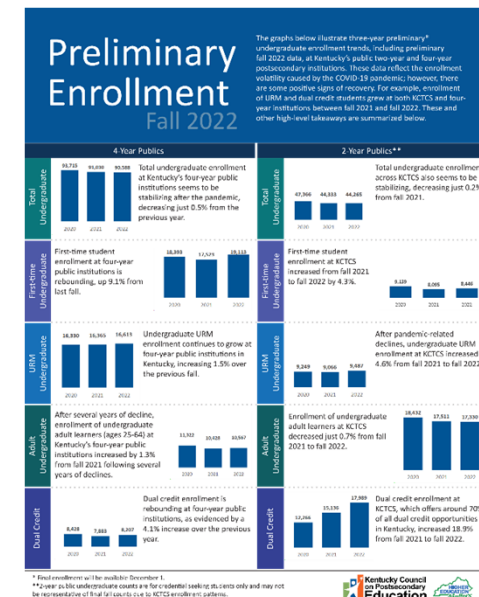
Preliminary Enrollment
Fall 2022

The graphs below illustrate three-year preliminary* undergraduate enrollment trends, including preliminary fall 2022 data, at Kentucky's public two-year and four-year postsecondary institutions. These data reflect the enrollment volatility caused by the COVID-19 pandemic; however, there are some positive signs of recovery. For example, enrollment of URM and dual credit students grew at both KCTCS and four-year institutions between fall 2021 and fall 2022. These and other high-level takeaways are summarized below.

4-Year Publics

Total Undergraduate
93,715 | 91,036 | 90,588
2020 | 2021 | 2022
Total undergraduate enrollment at Kentucky's four-year public institutions seems to be stabilizing after the pandemic, decreasing just 0.5% from the previous year.

First-time Undergraduate
First-time student enrollment at four-year public institutions is rebounding, up 9.1% from last fall.
18,393 | 17,525 | 19,113
2020 | 2021 | 2022

URM Undergraduate
15,350 | 15,365 | 16,613
2020 | 2021 | 2022
Undergraduate URM enrollment continues to grow at four-year public institutions in Kentucky, increasing 1.5% over the previous fall.

Adult Undergraduate
After several years of decline, enrollment of undergraduate adult learners (ages 25-64) at Kentucky's four-year public institutions increased by 1.3% from fall 2021 following several years of declines.
11,322 | 10,428 | 10,567
2020 | 2021 | 2022

Dual Credit
8,438 | 7,883 | 8,207
2020 | 2021 | 2022
Dual credit enrollment is rebounding at four-year public institutions, as evidenced by a 4.1% increase over the previous year.

2-Year Publics**

Total Undergraduate
47,366 | 44,333 | 44,265
2020 | 2021 | 2022
Total undergraduate enrollment across KCTCS also seems to be stabilizing, decreasing just 0.2% from fall 2021.

First-time Undergraduate
First-time student enrollment at KCTCS increased from fall 2021 to fall 2022 by 4.3%.
8,129 | 8,095 | 8,446
2020 | 2021 | 2022

URM Undergraduate
9,249 | 9,066 | 9,487
2020 | 2021 | 2022
After pandemic-related declines, undergraduate URM enrollment at KCTCS increased 4.6% from fall 2021 to fall 2022.

Adult Undergraduate
Enrollment of undergraduate adult learners at KCTCS decreased just 0.7% from fall 2021 to fall 2022.
18,432 | 17,511 | 17,330
2020 | 2021 | 2022

Dual Credit
12,266 | 15,130 | 17,989
2020 | 2021 | 2022
Dual credit enrollment at KCTCS, which offers around 70% of all dual credit opportunities in Kentucky, increased 18.9% from fall 2021 to fall 2022.

* Final enrollment will be available December 1.
**2-year public undergraduate counts are for credential seeking students only and may not be representative of final fall counts due to KCTCS enrollment patterns.

Kentucky Council on Postsecondary Education
HIGHER EDUCATION